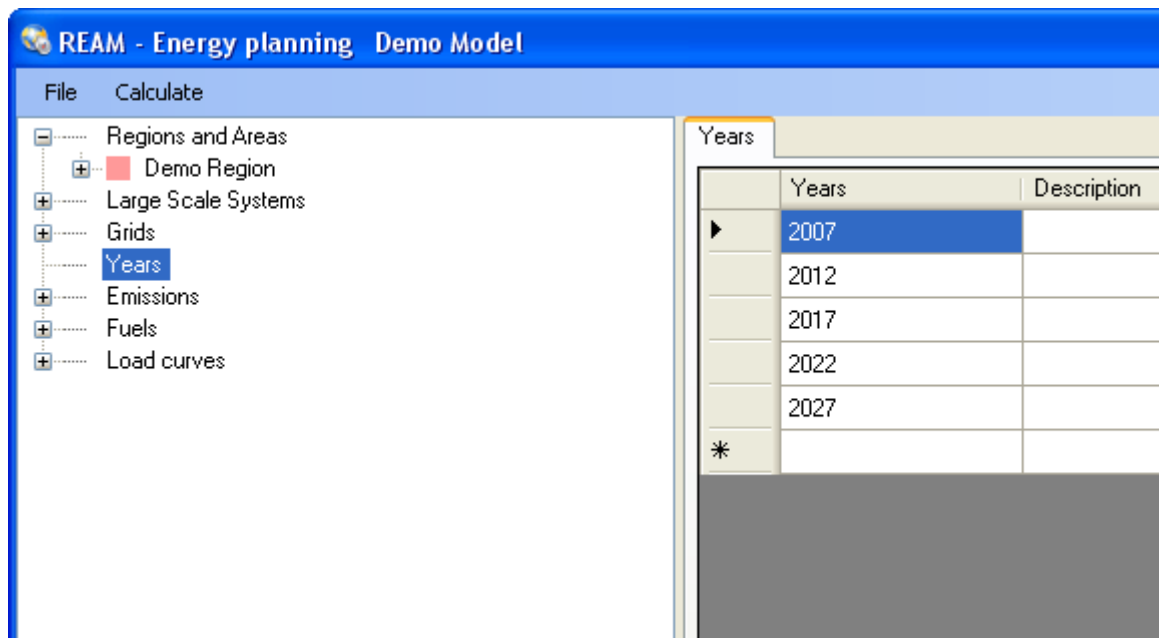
REAM - Energy planning  Demo Model

File  Calculate

Regions and Areas
Demo Region
Large Scale Systems
Grids
Years
Emissions
Fuels
Load curves

Years

| | Years | Description |
|---|---|---|
| ▶ | 2007 | |
| | 2012 | |
| | 2017 | |
| | 2022 | |
| | 2027 | |
| * | | |